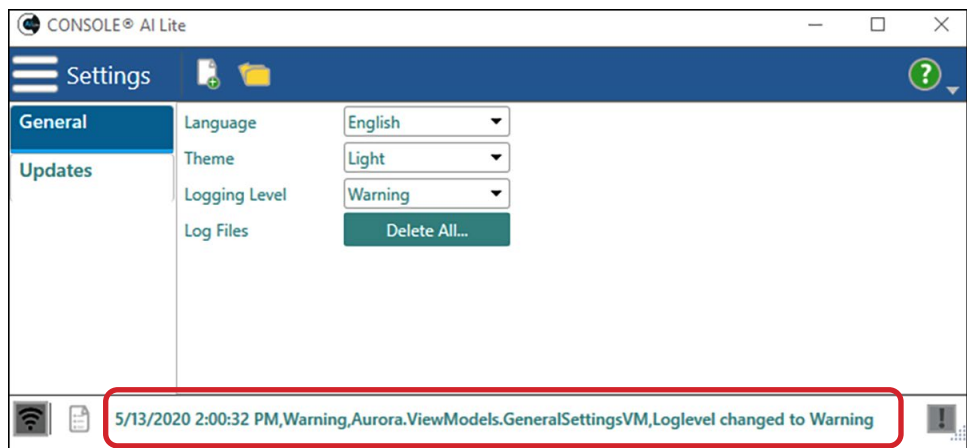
CONSOLE® AI Lite

Settings

?

General

Updates

Language | English

Theme | Light

Logging Level | Warning

Log Files | Delete All...

5/13/2020 2:00:32 PM,Warning,Aurora.ViewModels.GeneralSettingsVM,Loglevel changed to Warning

!